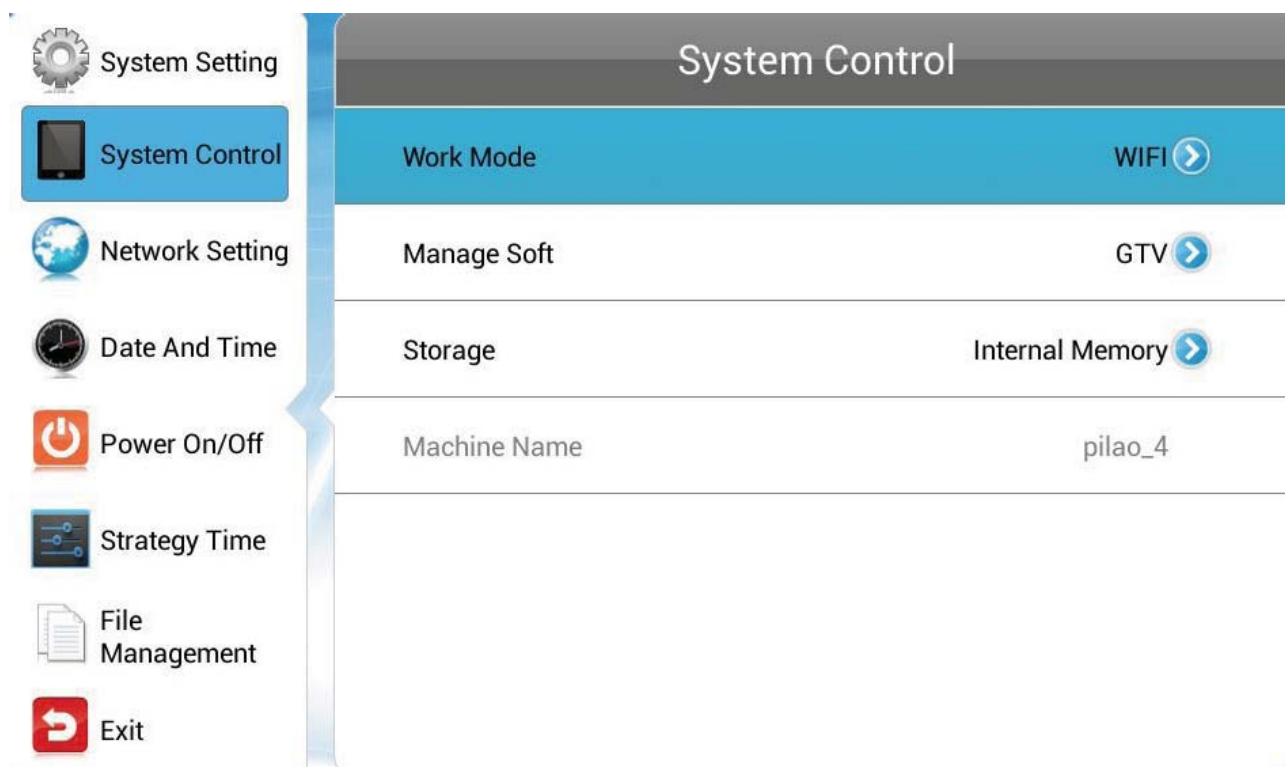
System Setting
System Control
Network Setting
Date And Time
Power On/Off
Strategy Time
File Management
Exit

System Control

| | |
|---|---|
| Work Mode | WIFI |
| Manage Soft | GTV |
| Storage | Internal Memory |
| Machine Name | pilao_4 |